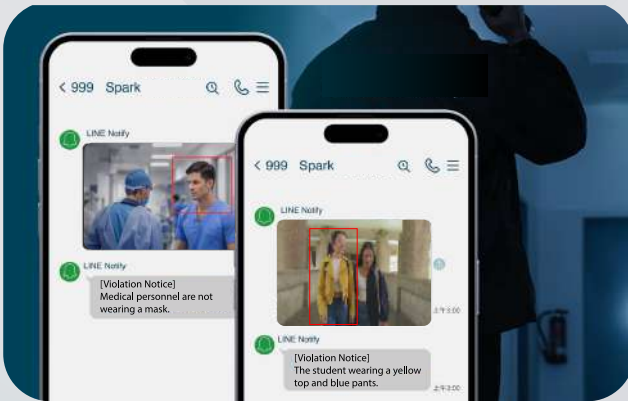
< 999 Spark

LINE Notify

LINE Notify

[Violation Notice]
Medical personnel are not wearing a mask.

< 999 Spark

LINE Notify

上午3:00

LINE Notify

[Violation Notice]
The student wearing a yellow top and blue pants.

上午3:00